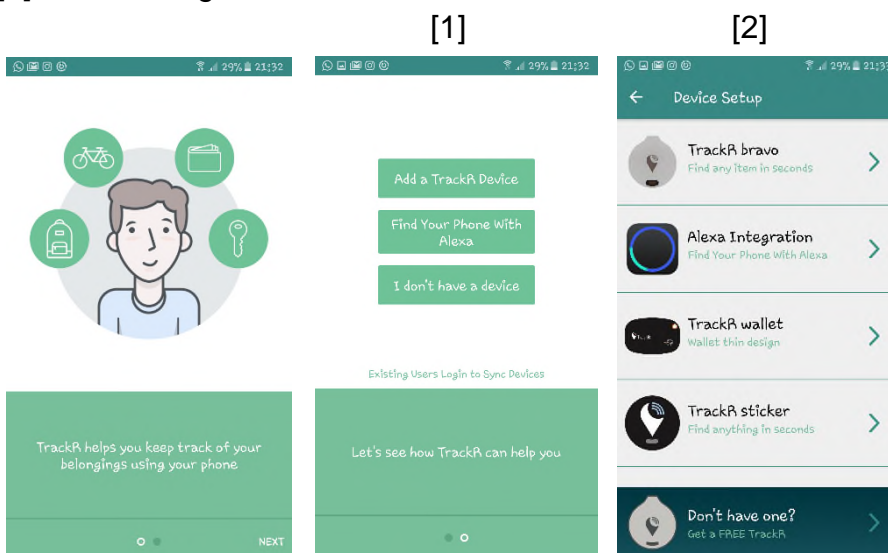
[1]

[2]

29% 21:32

TrackR helps you keep track of your belongings using your phone

NEXT

29% 21:32

Add a TrackR Device

Find Your Phone With Alexa

I don't have a device

Existing Users Login to Sync Devices

Let's see how TrackR can help you

29% 21:3

Device Setup

TrackR bravo
Find any item in seconds

Alexa Integration
Find Your Phone With Alexa

TrackR wallet
Wallet thin design

TrackR sticker
Find anything in seconds

Don't have one?
Get a FREE TrackR